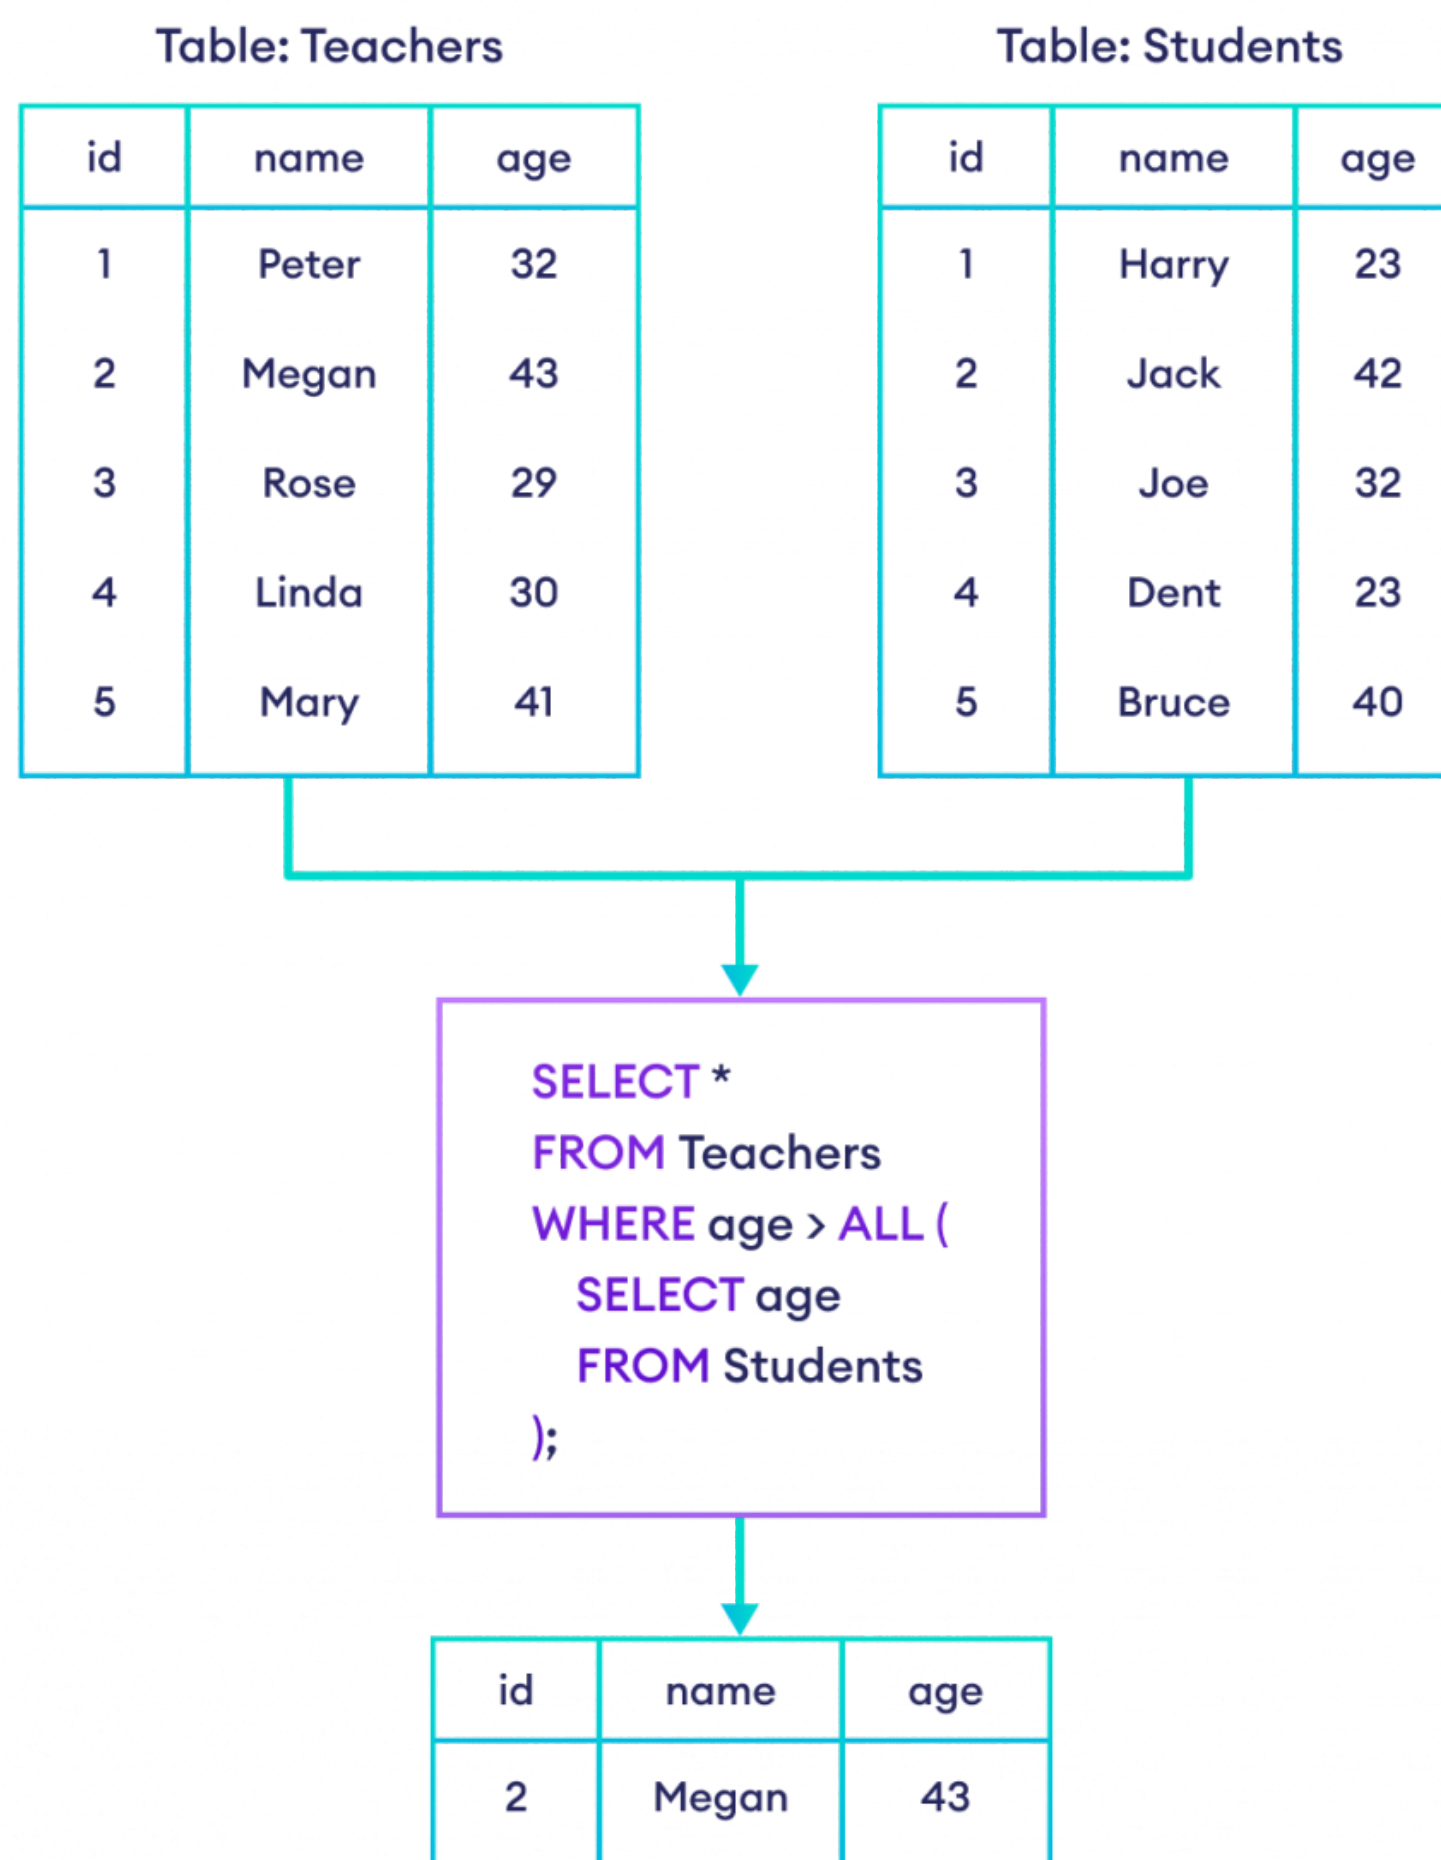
Table: Teachers

| id | name | age |
|---|---|---|
| 1 | Peter | 32 |
| 2 | Megan | 43 |
| 3 | Rose | 29 |
| 4 | Linda | 30 |
| 5 | Mary | 41 |

Table: Students

| id | name | age |
|---|---|---|
| 1 | Harry | 23 |
| 2 | Jack | 42 |
| 3 | Joe | 32 |
| 4 | Dent | 23 |
| 5 | Bruce | 40 |

SELECT *
FROM Teachers
WHERE age > ALL (
SELECT age
FROM Students
);

| id | name | age |
|---|---|---|
| 2 | Megan | 43 |